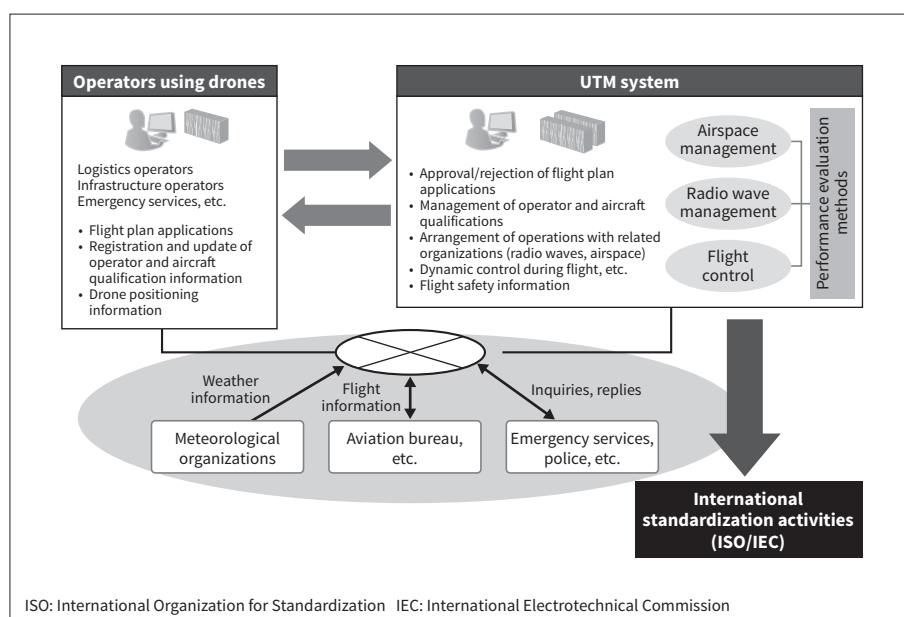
Operators using drones

Logistics operators
Infrastructure operators
Emergency services, etc.

• Flight plan applications
• Registration and update of operator and aircraft qualification information
• Drone positioning information

UTM system

• Approval/rejection of flight plan applications
• Management of operator and aircraft qualifications
• Arrangement of operations with related organizations (radio waves, airspace)
• Dynamic control during flight, etc.
• Flight safety information

Airspace management

Radio wave management

Flight control

Performance evaluation methods

Weather information

Flight information

Inquiries, replies

Meteorological organizations

Aviation bureau, etc.

Emergency services, police, etc.

International standardization activities (ISO/IEC)

ISO: International Organization for Standardization IEC: International Electrotechnical Commission